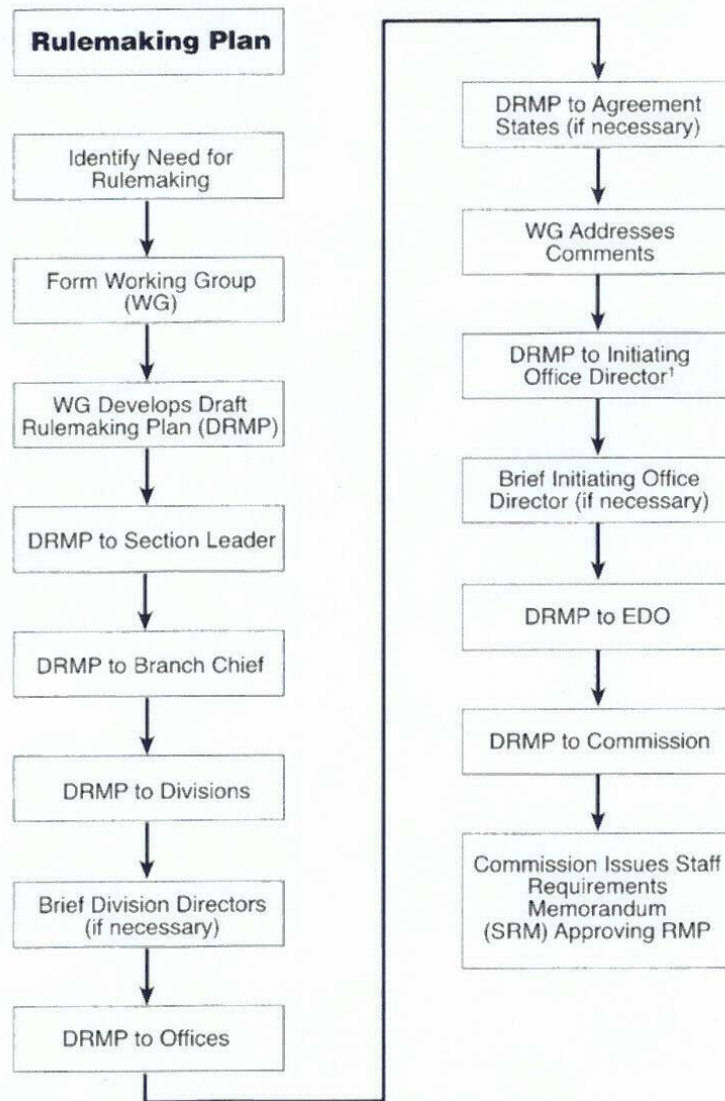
Rulemaking Plan

Identify Need for Rulemaking

Form Working Group (WG)

WG Develops Draft Rulemaking Plan (DRMP)

DRMP to Section Leader

DRMP to Branch Chief

DRMP to Divisions

Brief Division Directors (if necessary)

DRMP to Offices

DRMP to Agreement States (if necessary)

WG Addresses Comments

DRMP to Initiating Office Director$^1$

Brief Initiating Office Director (if necessary)

DRMP to EDO

DRMP to Commission

Commission Issues Staff Requirements Memorandum (SRM) Approving RMP